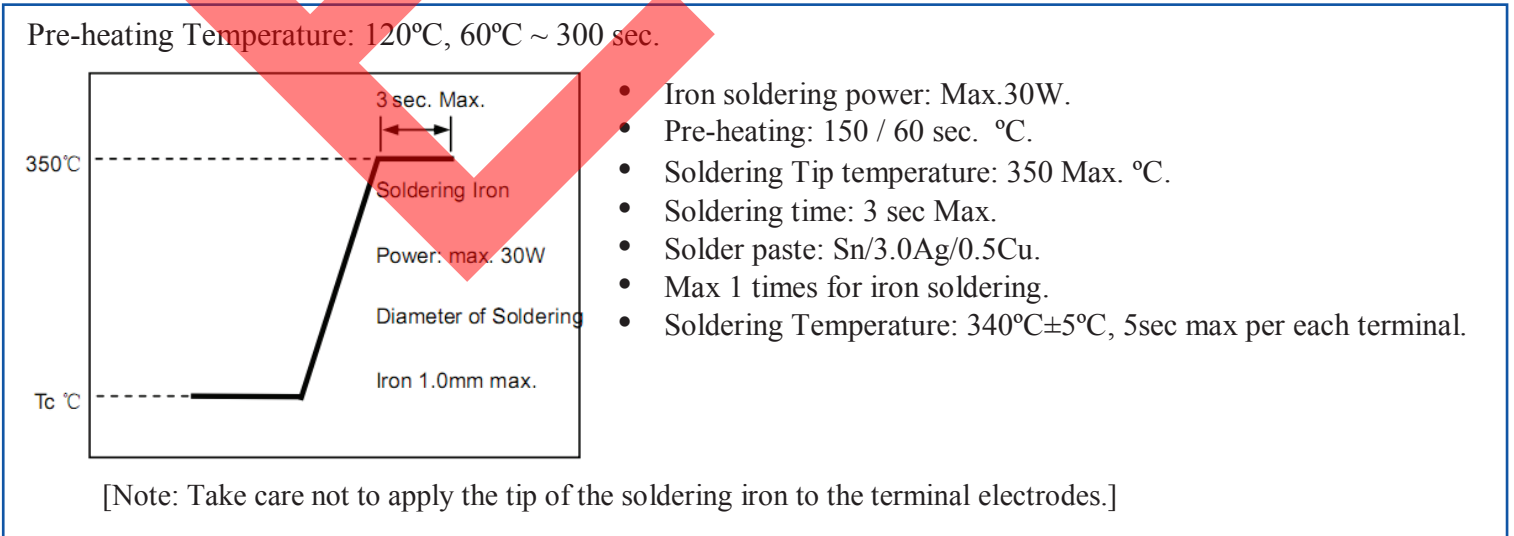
Pre-heating Temperature: 120ºC, 60ºC ~ 300 sec.

3 sec. Max.

350℃

Soldering Iron

Power: max. 30W

Diameter of Soldering

Iron 1.0mm max.

Tc ℃

- Iron soldering power: Max.30W.
- Pre-heating: 150 / 60 sec. ºC.
- Soldering Tip temperature: 350 Max. ºC.
- Soldering time: 3 sec Max.
- Solder paste: Sn/3.0Ag/0.5Cu.
- Max 1 times for iron soldering.
- Soldering Temperature: 340ºC±5ºC, 5sec max per each terminal.

[Note: Take care not to apply the tip of the soldering iron to the terminal electrodes.]